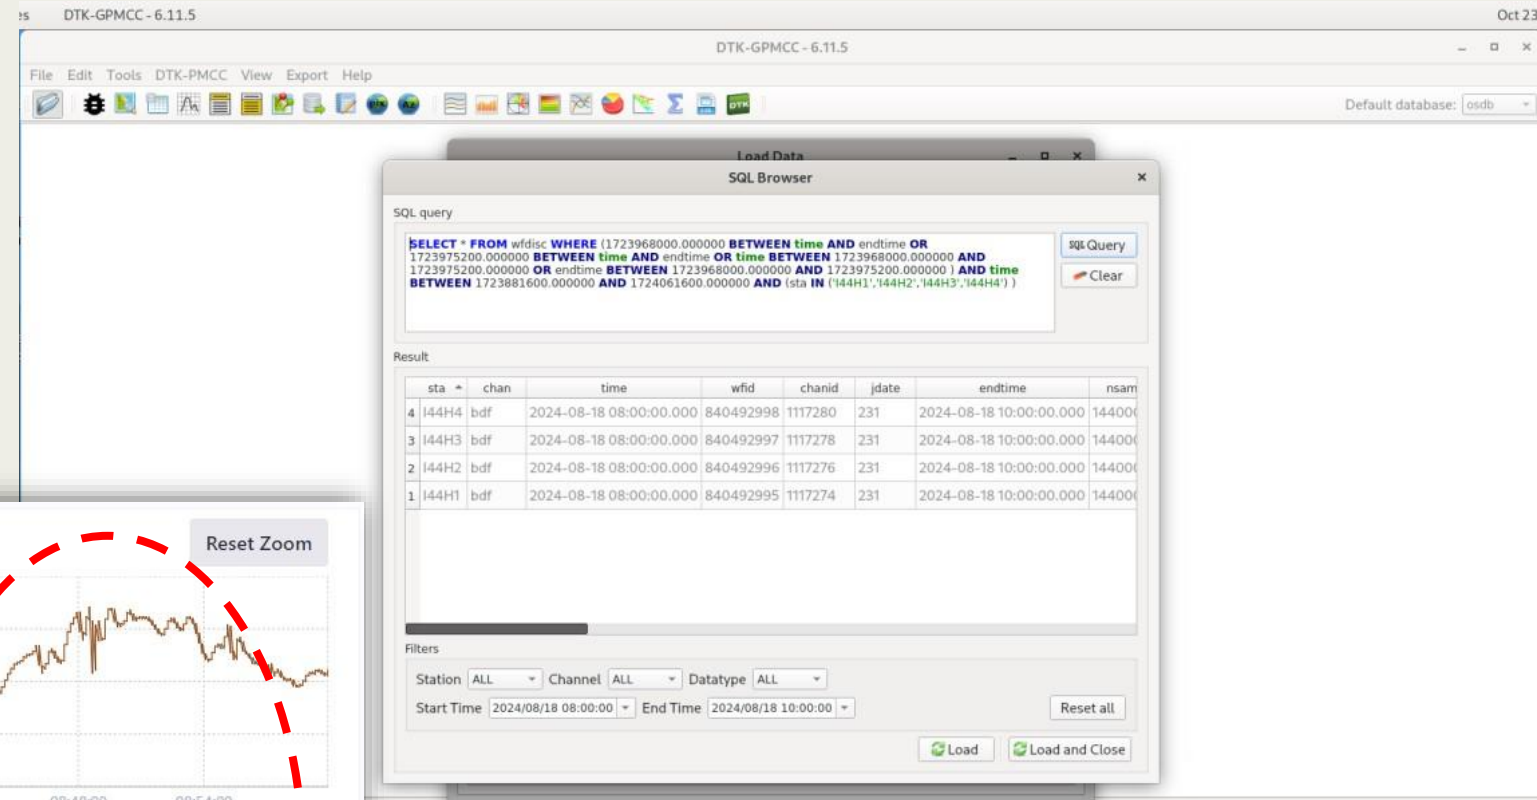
es DTK-GPMCC - 6.11.5 Oct 23

DTK-GPMCC - 6.11.5

File Edit Tools DTK-PMCC View Export Help

Default database: osdb

Load Data

SQL Browser

SQL query

SELECT * FROM wfdisc WHERE (1723968000.000000 BETWEEN time AND endtime OR 1723975200.000000 BETWEEN time AND endtime OR time BETWEEN 1723968000.000000 AND 1723975200.000000 OR endtime BETWEEN 1723968000.000000 AND 1723975200.000000 ) AND time BETWEEN 1723881600.000000 AND 1724061600.000000 AND (sta IN ('I44H1','I44H2','I44H3','I44H4') )

SQL Query

Clear

Result

| | sta | chan | time | wfid | chanid | jdate | endtime | nsam |
|---|---|---|---|---|---|---|---|---|
| 4 | I44H4 | bdf | 2024-08-18 08:00:00.000 | 840492998 | 1117280 | 231 | 2024-08-18 10:00:00.000 | 14400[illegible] |
| 3 | I44H3 | bdf | 2024-08-18 08:00:00.000 | 840492997 | 1117278 | 231 | 2024-08-18 10:00:00.000 | 14400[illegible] |
| 2 | I44H2 | bdf | 2024-08-18 08:00:00.000 | 840492996 | 1117276 | 231 | 2024-08-18 10:00:00.000 | 14400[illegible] |
| 1 | I44H1 | bdf | 2024-08-18 08:00:00.000 | 840492995 | 1117274 | 231 | 2024-08-18 10:00:00.000 | 14400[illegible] |

Filters

Station ALL Channel ALL Datatype ALL

Start Time 2024/08/18 08:00:00 End Time 2024/08/18 10:00:00 Reset all

Load Load and Close

Reset Zoom

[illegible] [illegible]